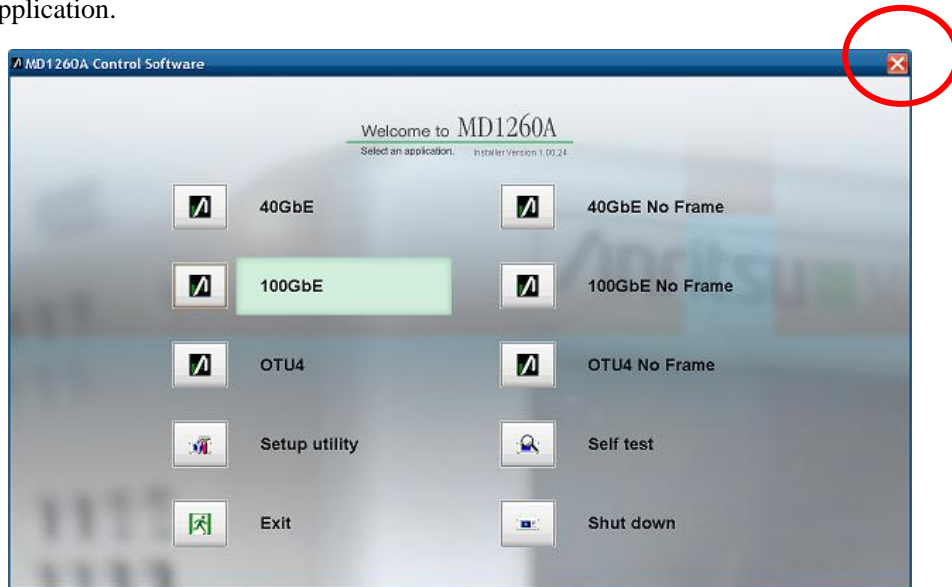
pplication.

MD1260A Control Software

Welcome to MD1260A
Select an application. Installer Version 1.00.24

40GbE

40GbE No Frame

100GbE

100GbE No Frame

OTU4

OTU4 No Frame

Setup utility

Self test

Exit

Shut down